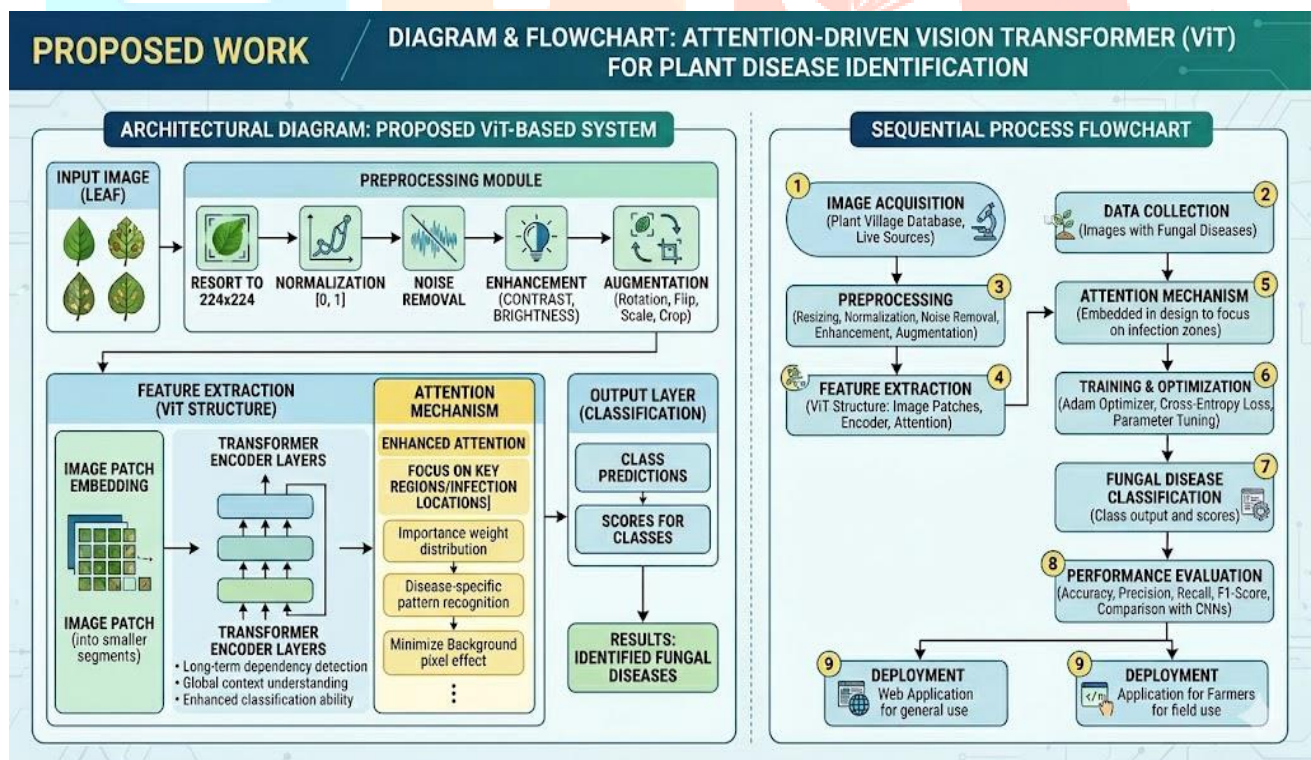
PROPOSED WORK

DIAGRAM & FLOWCHART: ATTENTION-DRIVEN VISION TRANSFORMER (ViT) FOR PLANT DISEASE IDENTIFICATION

ARCHITECTURAL DIAGRAM: PROPOSED ViT-BASED SYSTEM

INPUT IMAGE (LEAF)

PREPROCESSING MODULE

RESORT TO 224x224

NORMALIZATION [0, 1]

NOISE REMOVAL

ENHANCEMENT (CONTRAST, BRIGHTNESS)

AUGMENTATION (Rotation, Flip, Scale, Crop)

FEATURE EXTRACTION (ViT STRUCTURE)

IMAGE PATCH EMBEDDING

IMAGE PATCH (into smaller segments)

TRANSFORMER ENCODER LAYERS

TRANSFORMER ENCODER LAYERS

• Long-term dependency detection
• Global context understanding
• Enhanced classification ability

ATTENTION MECHANISM

ENHANCED ATTENTION

FOCUS ON KEY REGIONS/INFECTION LOCATIONS]

Importance weight distribution

Disease-specific pattern recognition

Minimize Background pixel effect

⋮

OUTPUT LAYER (CLASSIFICATION)

CLASS PREDICTIONS

SCORES FOR CLASSES

RESULTS: IDENTIFIED FUNGAL DISEASES

SEQUENTIAL PROCESS FLOWCHART

1 IMAGE ACQUISITION (Plant Village Database, Live Sources)

2 DATA COLLECTION (Images with Fungal Diseases)

3 PREPROCESSING (Resizing, Normalization, Noise Removal, Enhancement, Augmentation)

4 FEATURE EXTRACTION (ViT Structure: Image Patches, Encoder, Attention)

5 ATTENTION MECHANISM (Embedded in design to focus on infection zones)

6 TRAINING & OPTIMIZATION (Adam Optimizer, Cross-Entropy Loss, Parameter Tuning)

7 FUNGAL DISEASE CLASSIFICATION (Class output and scores)

8 PERFORMANCE EVALUATION (Accuracy, Precision, Recall, F1-Score, Comparison with CNNs)

9 DEPLOYMENT Web Application for general use

9 DEPLOYMENT Application for Farmers for field use